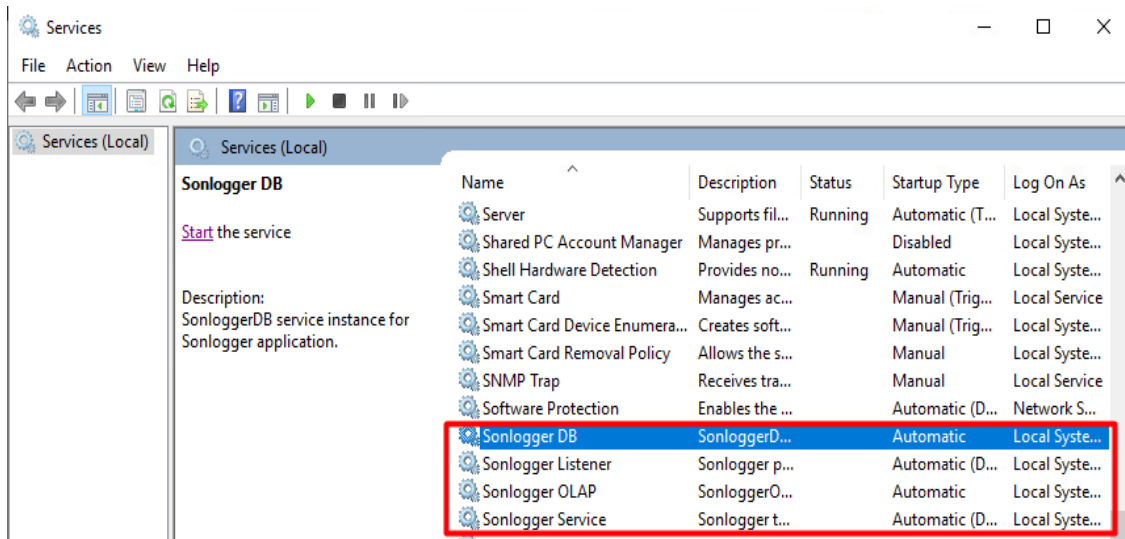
Services

File Action View Help

Services (Local)

Services (Local)

Sonlogger DB

Start the service

Description:
SonloggerDB service instance for Sonlogger application.

| Name | Description | Status | Startup Type | Log On As |
|---|---|---|---|---|
| Server | Supports fil... | Running | Automatic (T... | Local Syste... |
| Shared PC Account Manager | Manages pr... | | Disabled | Local Syste... |
| Shell Hardware Detection | Provides no... | Running | Automatic | Local Syste... |
| Smart Card | Manages ac... | | Manual (Trig... | Local Service |
| Smart Card Device Enumera... | Creates soft... | | Manual (Trig... | Local Syste... |
| Smart Card Removal Policy | Allows the s... | | Manual | Local Syste... |
| SNMP Trap | Receives tra... | | Manual | Local Service |
| Software Protection | Enables the ... | | Automatic (D... | Network S... |
| Sonlogger DB | SonloggerD... | | Automatic | Local Syste... |
| Sonlogger Listener | Sonlogger p... | | Automatic (D... | Local Syste... |
| Sonlogger OLAP | SonloggerO... | | Automatic | Local Syste... |
| Sonlogger Service | Sonlogger t... | | Automatic (D... | Local Syste... |